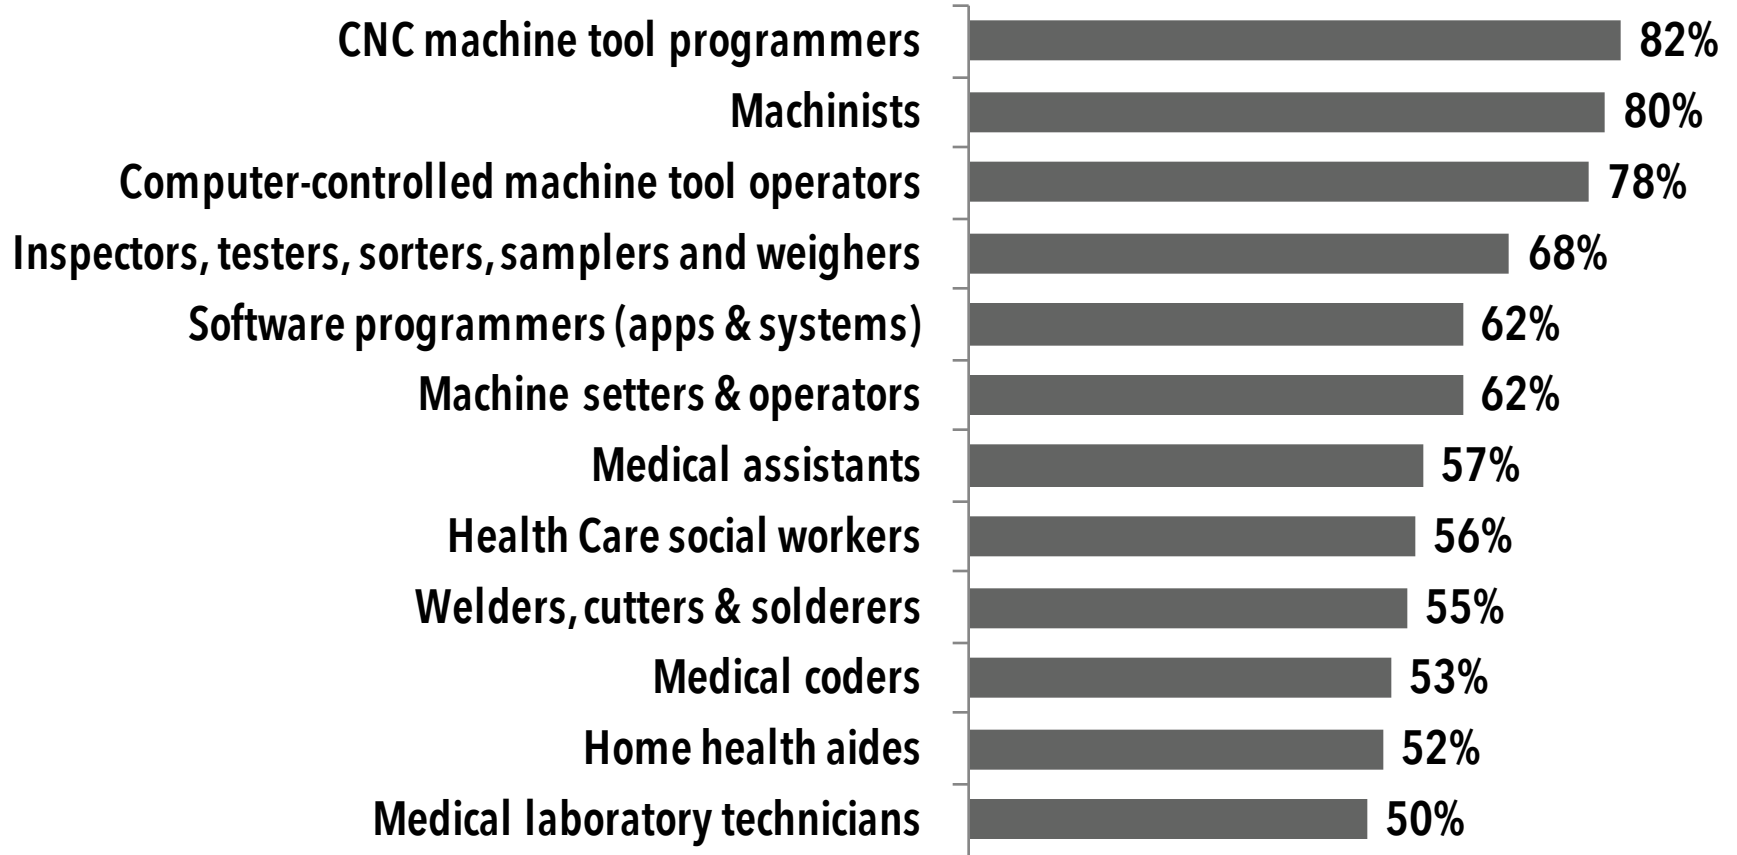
CNC machine tool programmers 82%
Machinists 80%
Computer-controlled machine tool operators 78%
Inspectors, testers, sorters, samplers and weighers 68%
Software programmers (apps & systems) 62%
Machine setters & operators 62%
Medical assistants 57%
Health Care social workers 56%
Welders, cutters & solderers 55%
Medical coders 53%
Home health aides 52%
Medical laboratory technicians 50%